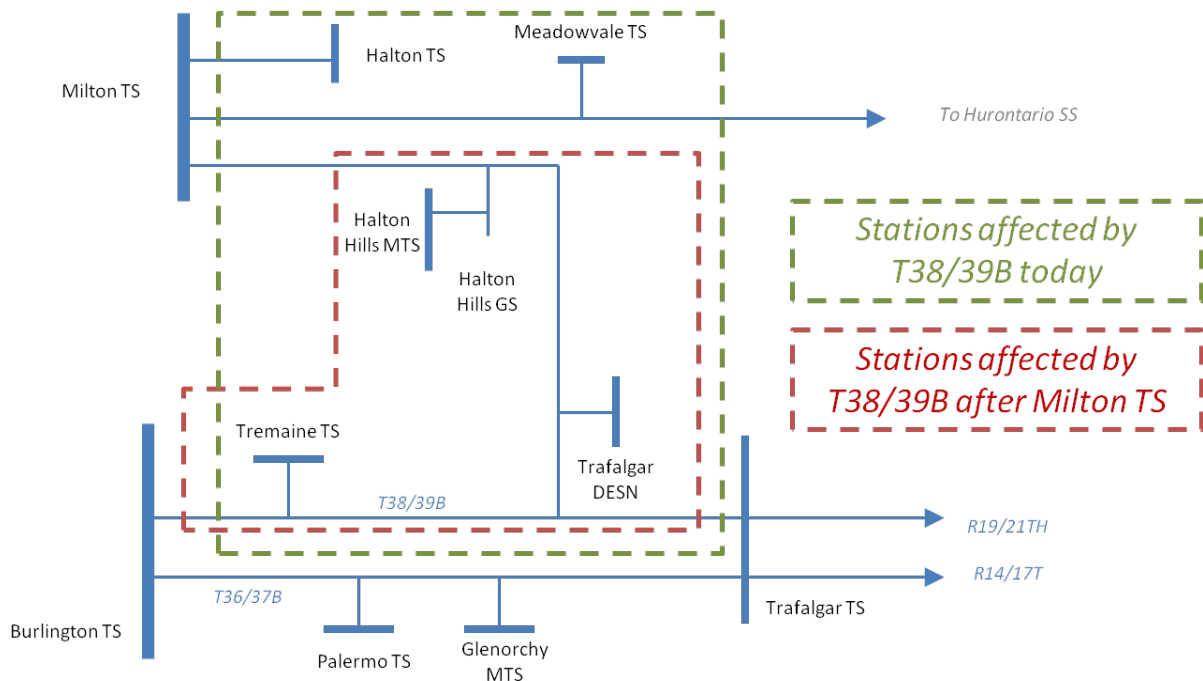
Meadowvale TS

Halton TS

Milton TS

To Hurontario SS

Halton Hills MTS

Halton Hills GS

Stations affected by T38/39B today

Stations affected by T38/39B after Milton TS

Tremaine TS

Trafalgar DESN

T38/39B

R19/21TH

R14/17T

T36/37B

Trafalgar TS

Burlington TS

Palermo TS

Glenorchy MTS